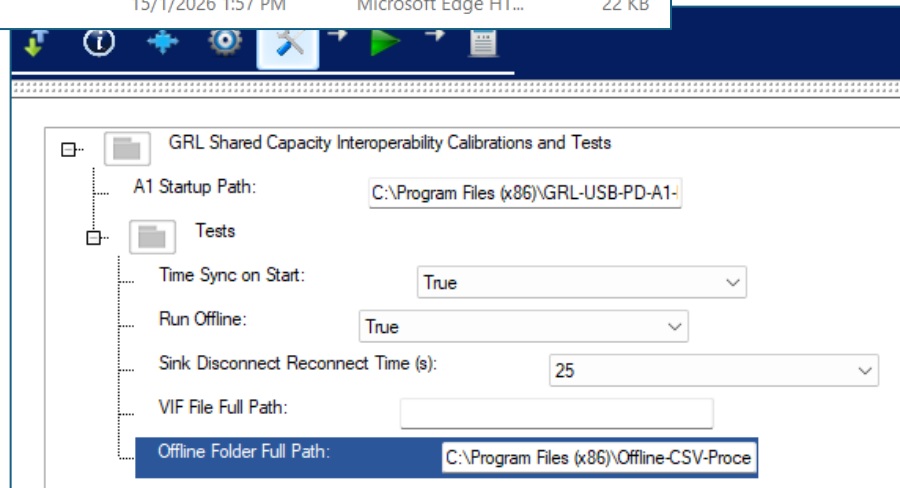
15/1/2026 1:57 PM Microsoft Edge HT... 22 KB

GRL Shared Capacity Interoperability Calibrations and Tests

A1 Startup Path: C:\Program Files (x86)\GRL-USB-PD-A1-

Tests

Time Sync on Start: True

Run Offline: True

Sink Disconnect Reconnect Time (s): 25

VIF File Full Path:

Offline Folder Full Path: C:\Program Files (x86)\Offline-CSV-Proce